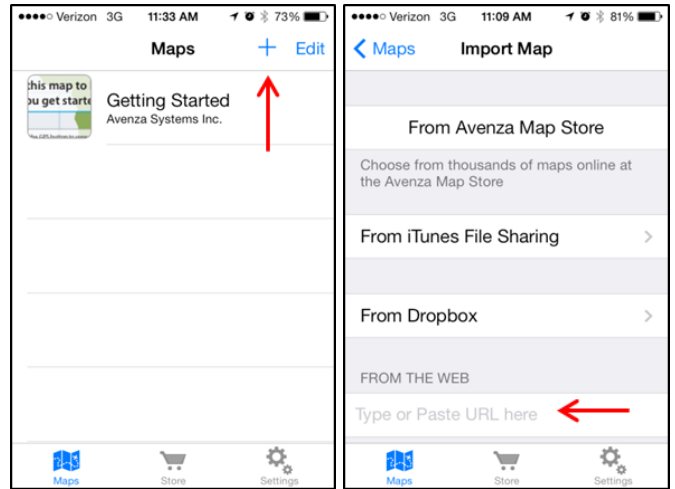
●●●●○ Verizon 3G 11:33 AM 73%

Maps + Edit

this map to
u get starte

Getting Started
Avenza Systems Inc.

Maps Store Settings

●●●●○ Verizon 3G 11:09 AM 81%

Maps Import Map

From Avenza Map Store

Choose from thousands of maps online at the Avenza Map Store

From iTunes File Sharing

From Dropbox

FROM THE WEB

Type or Paste URL here

Maps Store Settings